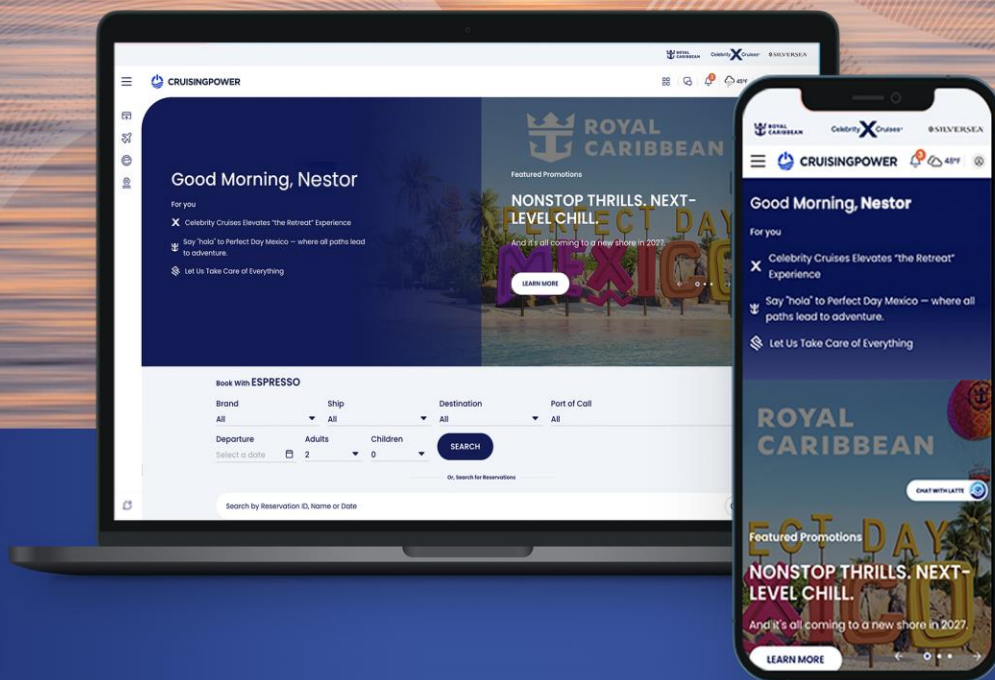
ROYAL CARIBBEAN Celebrity X Cruises SILVERSEA

CRUISINGPOWER

49°F

Good Morning, Nestor

For you

Celebrity Cruises Elevates "the Retreat" Experience

Say "hola" to Perfect Day Mexico — where all paths lead to adventure.

Let Us Take Care of Everything

ROYAL CARIBBEAN

Featured Promotions

NONSTOP THRILLS. NEXT-LEVEL CHILL.

And it's all coming to a new shore in 2027.

LEARN MORE

Book With ESPRESSO

| Brand | Ship | Destination | Port of Call |
|---|---|---|---|
| All | All | All | All |

| Departure | Adults | Children | |
|---|---|---|---|
| Select a date | 2 | 0 | SEARCH |

Or, Search for Reservations

Search by Reservation ID, Name or Date

ROYAL CARIBBEAN Celebrity X Cruises SILVERSEA

CRUISINGPOWER 49°F

Good Morning, Nestor

For you

Celebrity Cruises Elevates "the Retreat" Experience

Say "hola" to Perfect Day Mexico — where all paths lead to adventure.

Let Us Take Care of Everything

ROYAL CARIBBEAN

CHAT WITH LATTE

Featured Promotions

NONSTOP THRILLS. NEXT-LEVEL CHILL.

And it's all coming to a new shore in 2027.

LEARN MORE